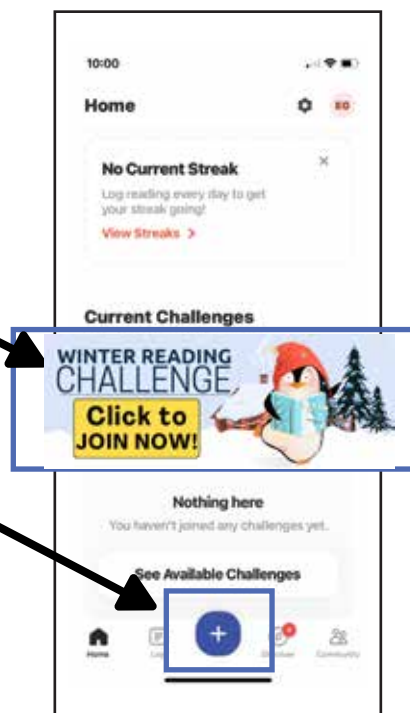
10:00

Home

EO

No Current Streak

×

Log reading every day to get your streak going!

View Streaks >

Current Challenges

WINTER READING CHALLENGE

Click to JOIN NOW!

Nothing here

You haven't joined any challenges yet.

See Available Challenges

Home

Log

+

4

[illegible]

Community